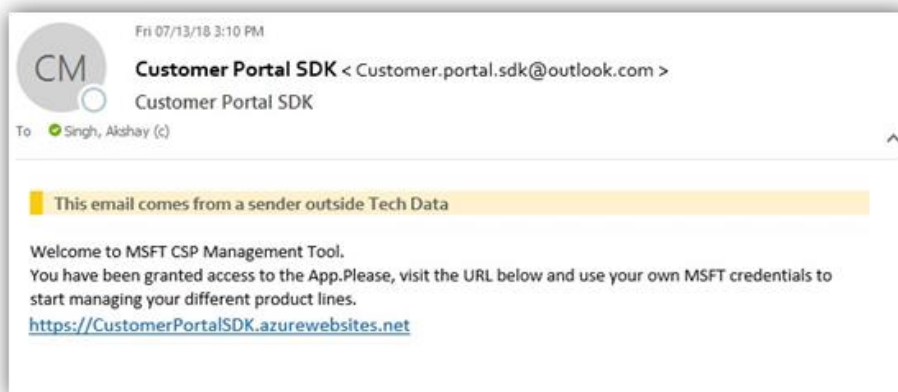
CM

Fri 07/13/18 3:10 PM

Customer Portal SDK < Customer.portal.sdk@outlook.com >

Customer Portal SDK

To Singh, Akshay (c)

This email comes from a sender outside Tech Data

Welcome to MSFT CSP Management Tool.
You have been granted access to the App.Please, visit the URL below and use your own MSFT credentials to start managing your different product lines.
https://CustomerPortalSDK.azurewebsites.net